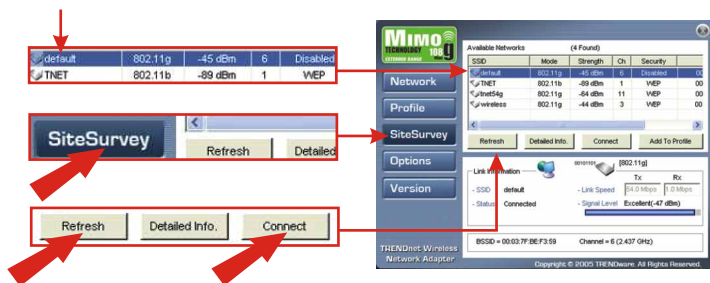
| default | 802.11g | -45 dBm | 6 | Disabled |
|---|---|---|---|---|
| TNET | 802.11b | -89 dBm | 1 | WEP |

SiteSurvey

Refresh

Detailed

Refresh

Detailed Info.

Connect

MIMO TECHNOLOGY 108 EXTENDED RANGE

Network

Profile

SiteSurvey

Options

Version

Available Networks (4 Found)

| SSID | Mode | Strength | Ch | Security |
|---|---|---|---|---|
| default | 802.11g | -45 dBm | 6 | Disabled |
| TNET | 802.11b | -89 dBm | 1 | WEP |
| tnet54g | 802.11g | -64 dBm | 11 | WEP |
| wireless | 802.11g | -44 dBm | 3 | WEP |

Refresh

Detailed Info.

Connect

Add To Profile

Link Information

[802.11g]

- SSID default

- Status Connected

Tx Rx

- Link Speed 54.0 Mbps 1.0 Mbps

- Signal Level Excellent(-47 dBm)

BSSID = 00:03:7F:BE:F3:59

Channel = 6 (2.437 GHz)

TRENDnet Wireless Network Adapter

Copyright © 2005 TRENDware. All Rights Reserved.